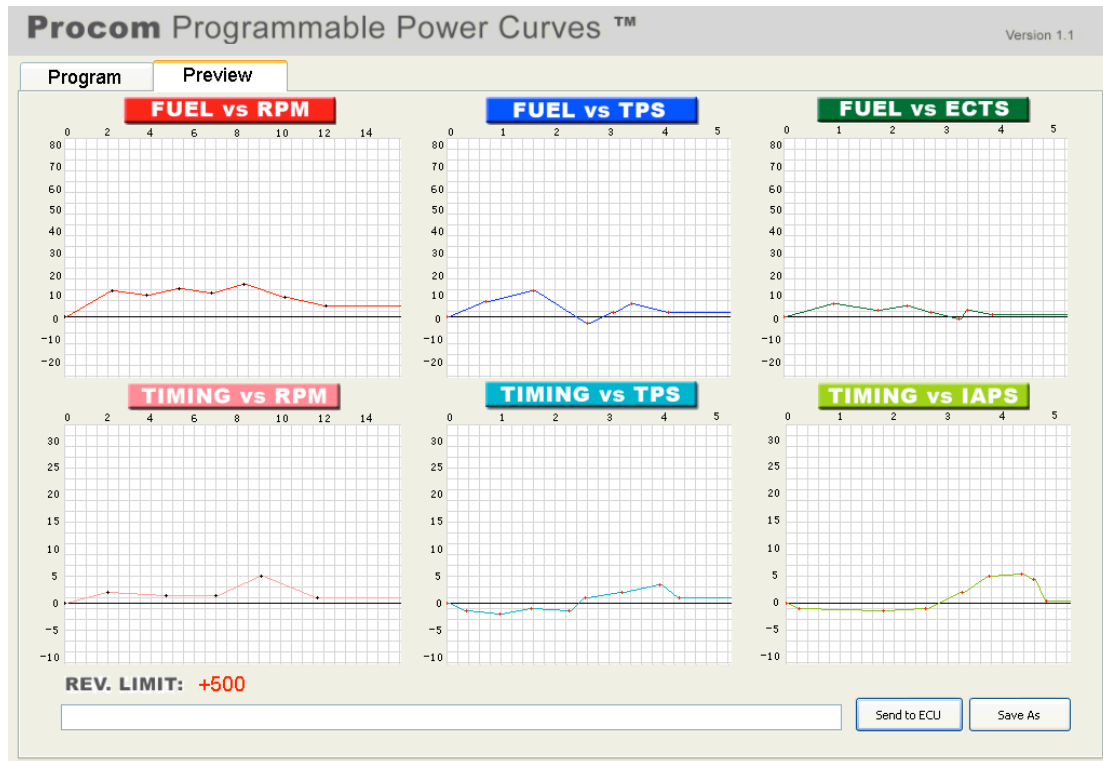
Procom Programmable Power Curves ™

Version 1.1

Program

Preview

FUEL vs RPM

0 2 4 6 8 10 12 14

80 70 60 50 40 30 20 10 0 -10 -20

FUEL vs TPS

0 1 2 3 4 5

80 70 60 50 40 30 20 10 0 -10 -20

FUEL vs ECTS

0 1 2 3 4 5

80 70 60 50 40 30 20 10 0 -10 -20

TIMING vs RPM

0 2 4 6 8 10 12 14

30 25 20 15 10 5 0 -5 -10

TIMING vs TPS

0 1 2 3 4 5

30 25 20 15 10 5 0 -5 -10

TIMING vs IAPS

0 1 2 3 4 5

30 25 20 15 10 5 0 -5 -10

REV. LIMIT: +500

Send to ECU

Save As